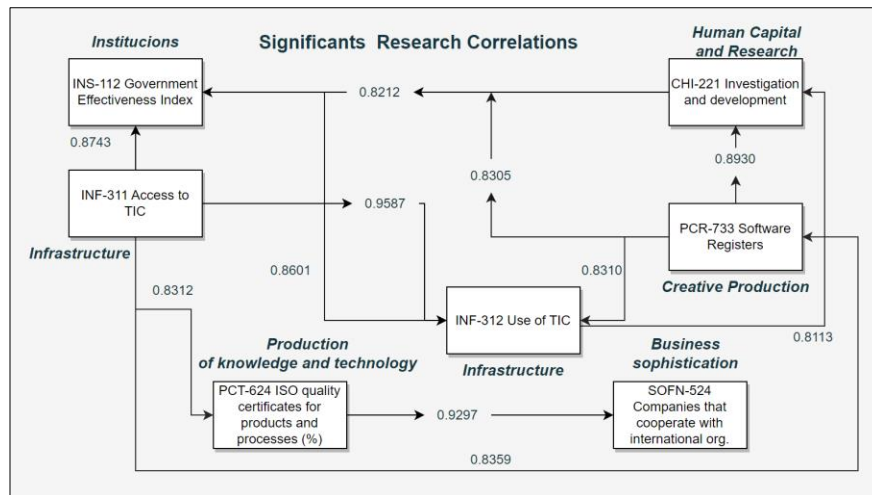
Significants Research Correlations

Institucions

INS-112 Government Effectiveness Index

0.8212

Human Capital and Research

CHI-221 Investigation and development

0.8743

INF-311 Access to TIC

0.8305

0.8930

0.9587

Infrastructure

PCR-733 Software Registers

0.8601

0.8310

Creative Production

0.8312

INF-312 Use of TIC

0.8113

Production of knowledge and technology

Infrastructure

Business sophistication

PCT-624 ISO quality certificates for products and processes (%)

0.9297

SOFN-524 Companies that cooperate with international org.

0.8359